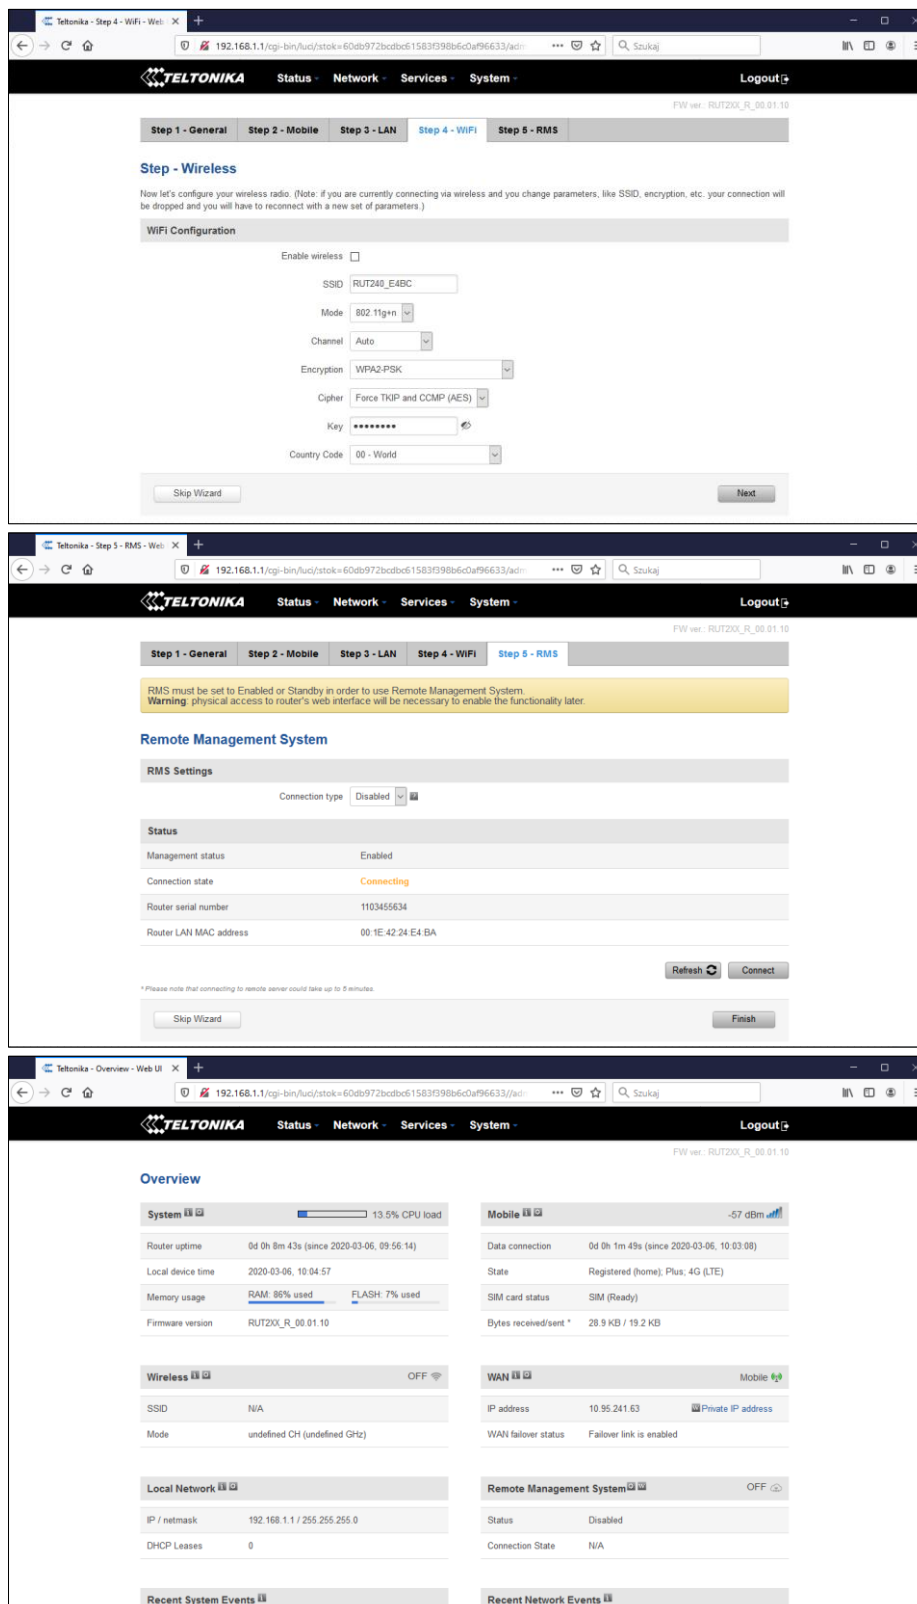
Teltonika - Step 4 - WiFi - Web ×
192.168.1.1/cgi-bin/luci/;stok=60db972bcdbc61583f398b6c0af96633/adn
Szukaj

TELTONIKA Status Network Services System Logout

FW ver.: RUT2XX_R_00.01.10

Step 1 - General | Step 2 - Mobile | Step 3 - LAN | Step 4 - WiFi | Step 5 - RMS

Step - Wireless

Now let's configure your wireless radio. (Note: if you are currently connecting via wireless and you change parameters, like SSID, encryption, etc. your connection will be dropped and you will have to reconnect with a new set of parameters.)

WiFi Configuration

Enable wireless
SSID RUT240_E4BC
Mode 802.11g+n
Channel Auto
Encryption WPA2-PSK
Cipher Force TKIP and CCMP (AES)
Key ••••••••
Country Code 00 - World

Skip Wizard
Next

Teltonika - Step 5 - RMS - Web ×
192.168.1.1/cgi-bin/luci/;stok=60db972bcdbc61583f398b6c0af96633/adn
Szukaj

TELTONIKA Status Network Services System Logout

FW ver.: RUT2XX_R_00.01.10

Step 1 - General | Step 2 - Mobile | Step 3 - LAN | Step 4 - WiFi | Step 5 - RMS

RMS must be set to Enabled or Standby in order to use Remote Management System.
Warning: physical access to router's web interface will be necessary to enable the functionality later.

Remote Management System

RMS Settings

Connection type Disabled

Status

| Management status | Enabled |
|---|---|
| Connection state | Connecting |
| Router serial number | 1103455634 |
| Router LAN MAC address | 00:1E:42:24:E4:BA |

Refresh
Connect

* Please note that connecting to remote server could take up to 5 minutes.

Skip Wizard
Finish

Teltonika - Overview - Web UI ×
192.168.1.1/cgi-bin/luci/;stok=60db972bcdbc61583f398b6c0af96633/adn
Szukaj

TELTONIKA Status Network Services System Logout

FW ver.: RUT2XX_R_00.01.10

Overview

System 13.5% CPU load

| Router uptime | 0d 0h 8m 43s (since 2020-03-06, 09:56:14) |
|---|---|
| Local device time | 2020-03-06, 10:04:57 |
| Memory usage | RAM: 86% used FLASH: 7% used |
| Firmware version | RUT2XX_R_00.01.10 |

Mobile -57 dBm

| Data connection | 0d 0h 1m 49s (since 2020-03-06, 10:03:08) |
|---|---|
| State | Registered (home); Plus; 4G (LTE) |
| SIM card status | SIM (Ready) |
| Bytes received/sent * | 28.9 KB / 19.2 KB |

Wireless OFF

| SSID | N/A |
|---|---|
| Mode | undefined CH (undefined GHz) |

WAN Mobile

| IP address | 10.95.241.63 Private IP address |
|---|---|
| WAN failover status | Failover link is enabled |

Local Network

| IP / netmask | 192.168.1.1 / 255.255.255.0 |
|---|---|
| DHCP Leases | 0 |

Remote Management System OFF

| Status | Disabled |
|---|---|
| Connection State | N/A |

Recent System Events
Recent Network Events